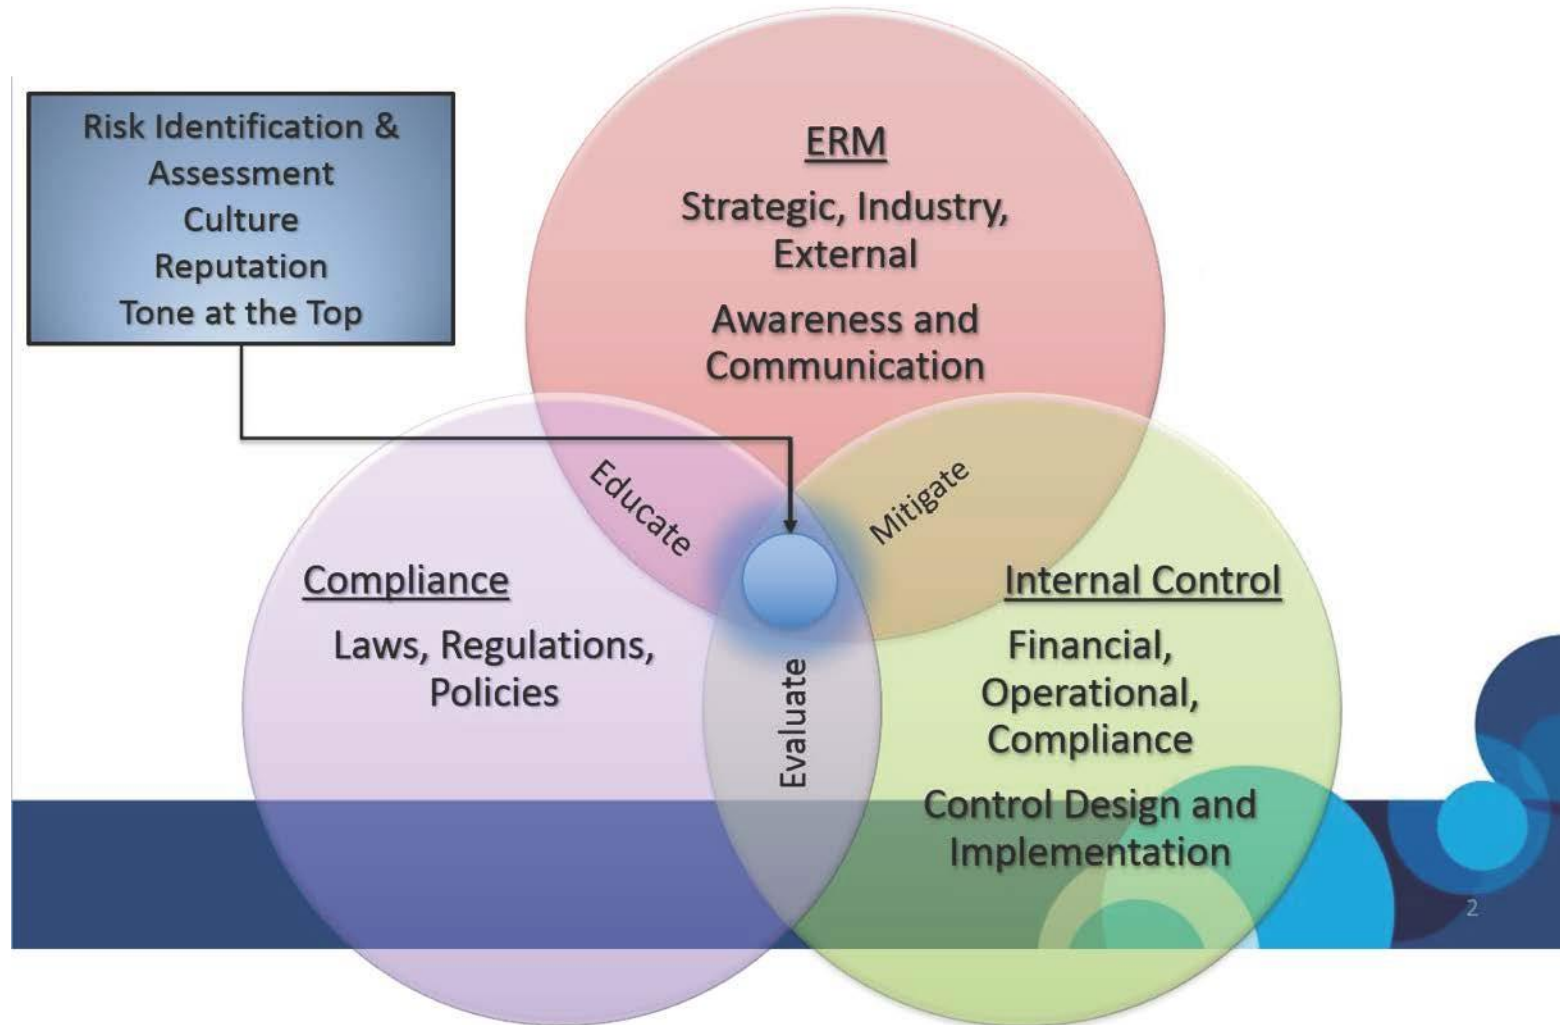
Risk Identification & Assessment
Culture
Reputation
Tone at the Top

ERM
Strategic, Industry, External
Awareness and Communication

Educate

Mitigate

Compliance
Laws, Regulations, Policies

Evaluate

Internal Control
Financial, Operational, Compliance
Control Design and Implementation

2